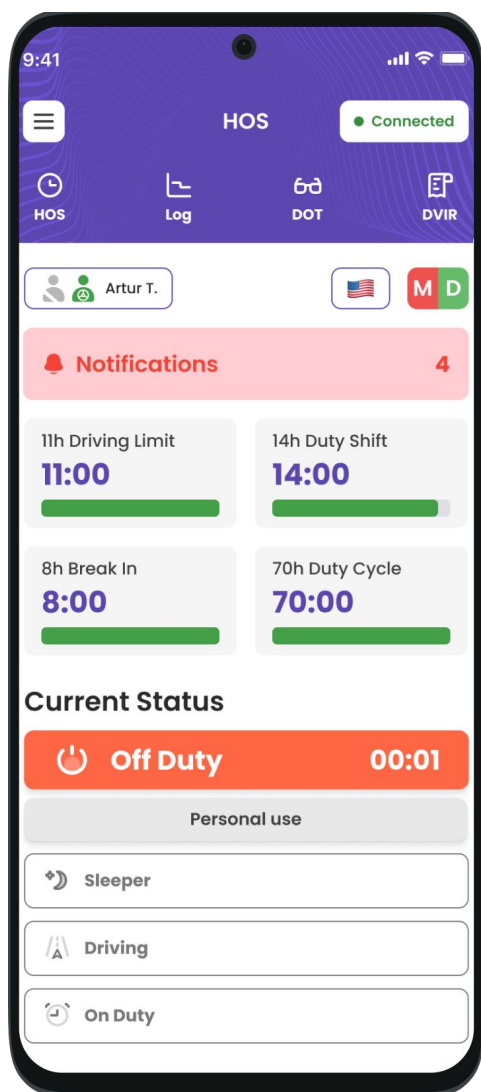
9:41

HOS

Connected

HOS
Log
DOT
DVIR

Artur T.

M D

Notifications 4

11h Driving Limit
11:00

14h Duty Shift
14:00

8h Break In
8:00

70h Duty Cycle
70:00

Current Status

Off Duty 00:01

Personal use

Sleeper

Driving

On Duty